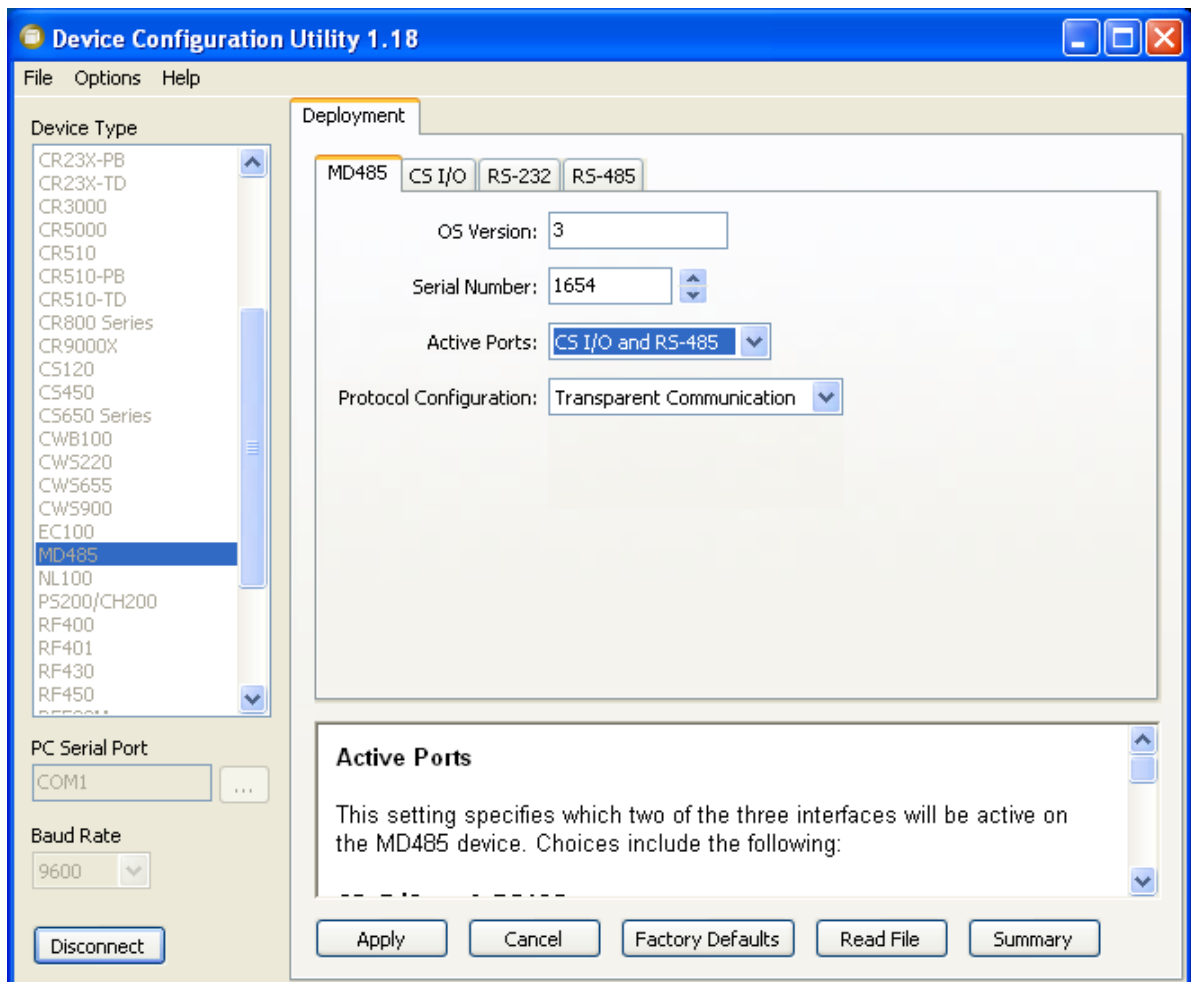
Device Configuration Utility 1.18

File Options Help

Device Type

CR23X-PB
CR23X-TD
CR3000
CR5000
CR510
CR510-PB
CR510-TD
CR800 Series
CR9000X
CS120
CS450
CS650 Series
CWB100
CWS220
CWS655
CWS900
EC100
MD485
NL100
PS200/CH200
RF400
RF401
RF430
RF450
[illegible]

PC Serial Port

COM1 ...

Baud Rate

9600

Disconnect

Deployment

MD485 CS I/O RS-232 RS-485

OS Version: 3

Serial Number: 1654

Active Ports: CS I/O and RS-485

Protocol Configuration: Transparent Communication

Active Ports

This setting specifies which two of the three interfaces will be active on the MD485 device. Choices include the following:

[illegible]

Apply Cancel Factory Defaults Read File Summary